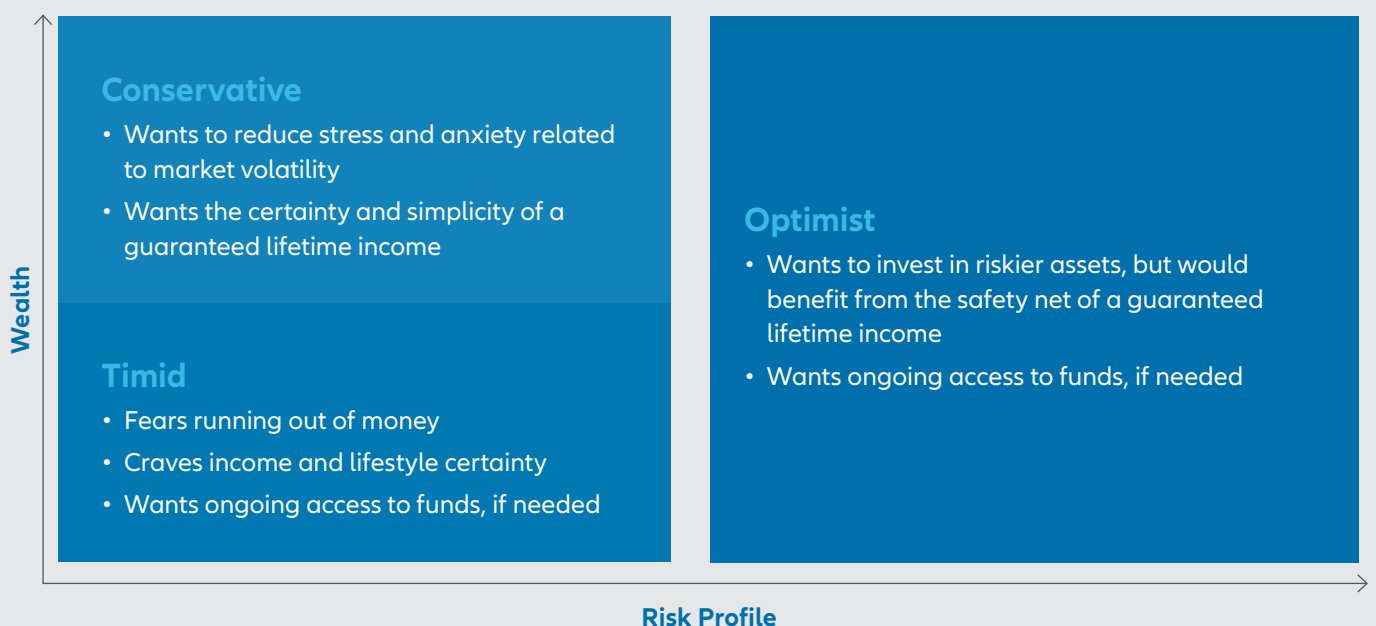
Wealth

Conservative
• Wants to reduce stress and anxiety related to market volatility
• Wants the certainty and simplicity of a guaranteed lifetime income

Timid
• Fears running out of money
• Craves income and lifestyle certainty
• Wants ongoing access to funds, if needed

Optimist
• Wants to invest in riskier assets, but would benefit from the safety net of a guaranteed lifetime income
• Wants ongoing access to funds, if needed

Risk Profile